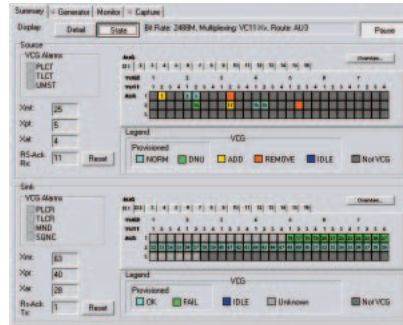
Summary | Generator | Monitor | Capture

Display: Detail | State | Bit Rate: 2488M, Multiplexing: VC11 Vx, Route: AU3 | Pause

Source

VCG Alarms
PLCT
TLCT
UMST

Xmt: 25
Xpt: 5
Xat: 4
RS-Ack Rx: 11
Reset

Overview...

AUG
TUG3
TUG2
AU4

Legend
VCG
Provisioned
NORM
DNU
ADD
REMOVE
IDLE
Not VCG

Sink

VCG Alarms
PLCR
TLCR
MND
SQNC

Xmr: 63
Xpr: 40
Xar: 28
Rs-Ack Tx: 1
Reset

Overview...

AUG
TUG3
TUG2
AU4

Legend
VCG
Provisioned
OK
FAIL
IDLE
Unknown
Not VCG